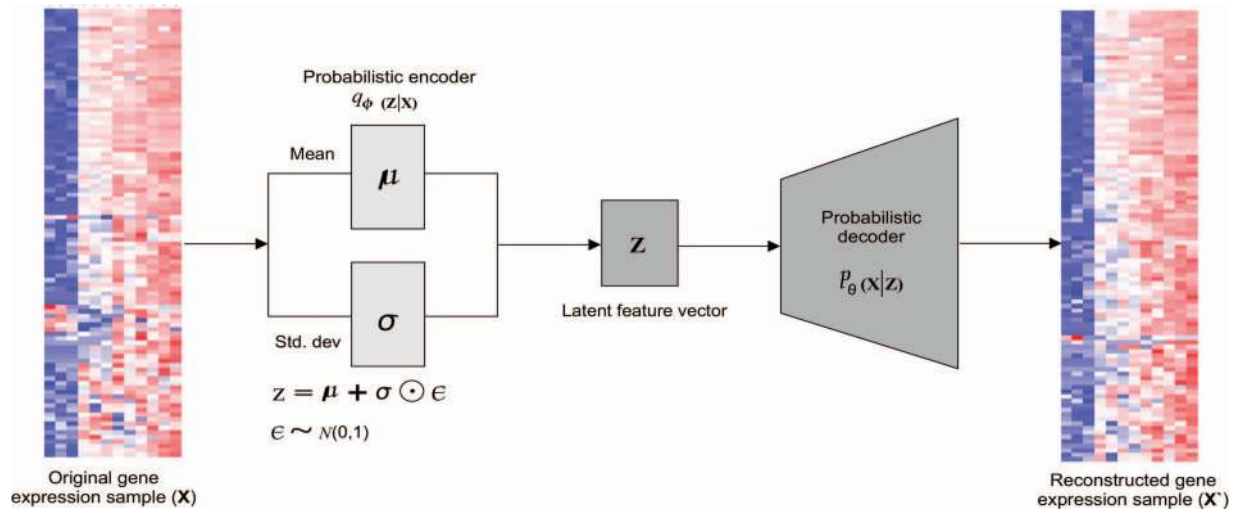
Probabilistic encoder
$q_{\phi}(\mathbf{Z}|\mathbf{X})$

Mean

$\boldsymbol{\mu}$

Std. dev

$\boldsymbol{\sigma}$

$z = \boldsymbol{\mu} + \boldsymbol{\sigma} \odot \epsilon$

$\epsilon \sim N(0,1)$

$\mathbf{Z}$

Latent feature vector

Probabilistic decoder

$p_{\theta}(\mathbf{X}|\mathbf{Z})$

Original gene expression sample (**X**)

Reconstructed gene expression sample (**X`**)